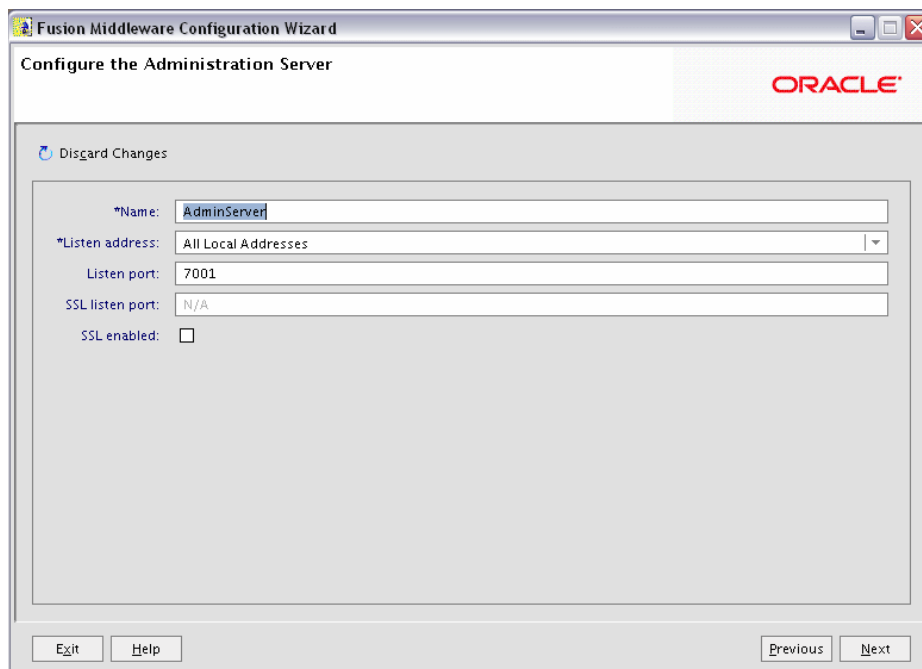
Fusion Middleware Configuration Wizard

Configure the Administration Server

ORACLE

Discard Changes

*Name: AdminServer

*Listen address: All Local Addresses

Listen port: 7001

SSL listen port: N/A

SSL enabled:

Exit Help Previous Next